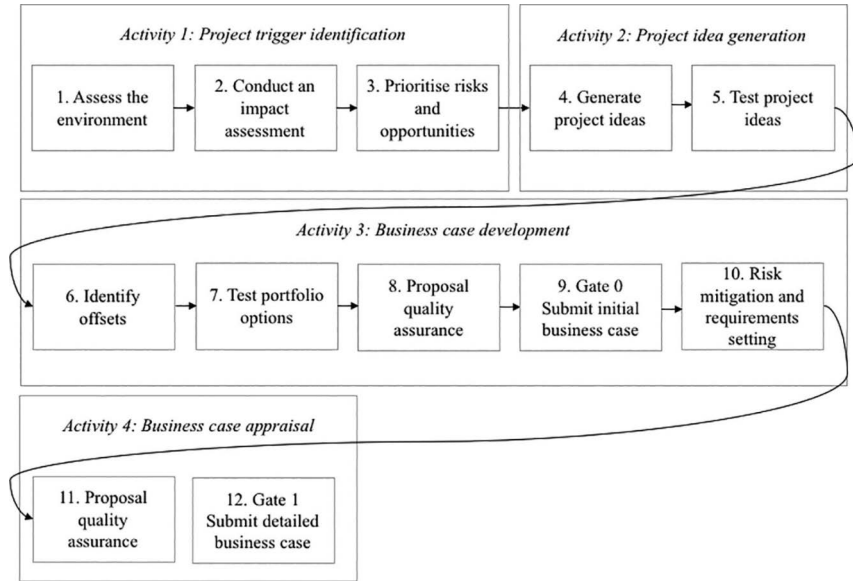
Activity 1: Project trigger identification

1. Assess the environment

2. Conduct an impact assessment

3. Prioritise risks and opportunities

Activity 2: Project idea generation

4. Generate project ideas

5. Test project ideas

Activity 3: Business case development

6. Identify offsets

7. Test portfolio options

8. Proposal quality assurance

9. Gate 0 Submit initial business case

10. Risk mitigation and requirements setting

Activity 4: Business case appraisal

11. Proposal quality assurance

12. Gate 1 Submit detailed business case